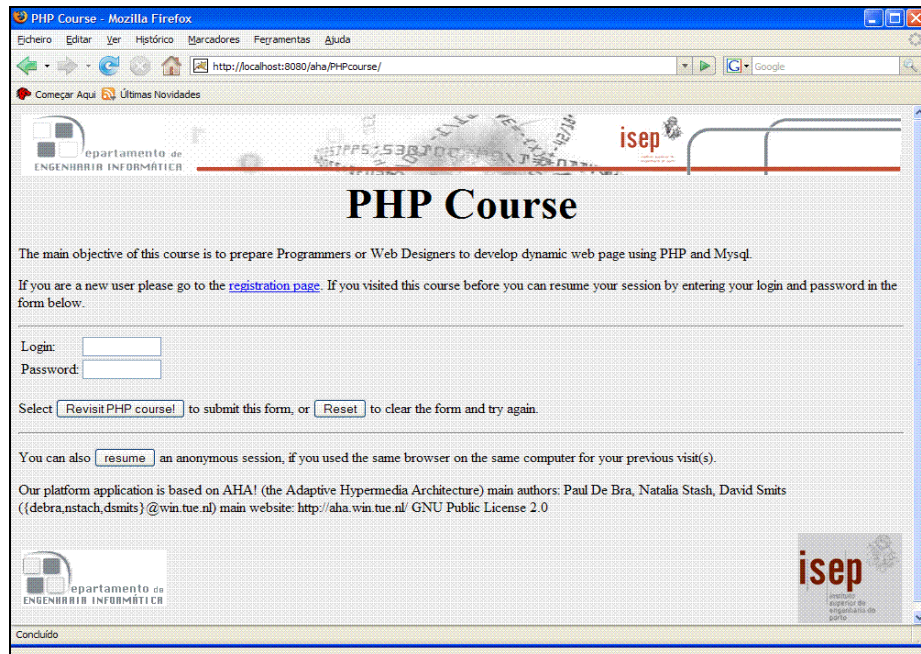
PHP Course - Mozilla Firefox

Ficheiro Editar Ver Histórico Marcadores Ferramentas Ajuda

http://localhost:8080/aha/PHPcourse/

Google

Começar Aqui Últimas Novidades

epartamento de
ENGENHARIA INFORMÁTICA

isep

PHP Course

The main objective of this course is to prepare Programmers or Web Designers to develop dynamic web page using PHP and Mysql.

If you are a new user please go to the registration page. If you visited this course before you can resume your session by entering your login and password in the form below.

Login:
Password:

Select Revisit PHP course! to submit this form, or Reset to clear the form and try again.

You can also resume an anonymous session, if you used the same browser on the same computer for your previous visit(s).

Our platform application is based on AHA! (the Adaptive Hypermedia Architecture) main authors: Paul De Bra, Natalia Stash, David Smits ({debra,nstach,dsmits}@win.tue.nl) main website: http://aha.win.tue.nl/ GNU Public License 2.0

epartamento de
ENGENHARIA INFORMÁTICA

isep
instituto superior de engenharia do porto

Concluído